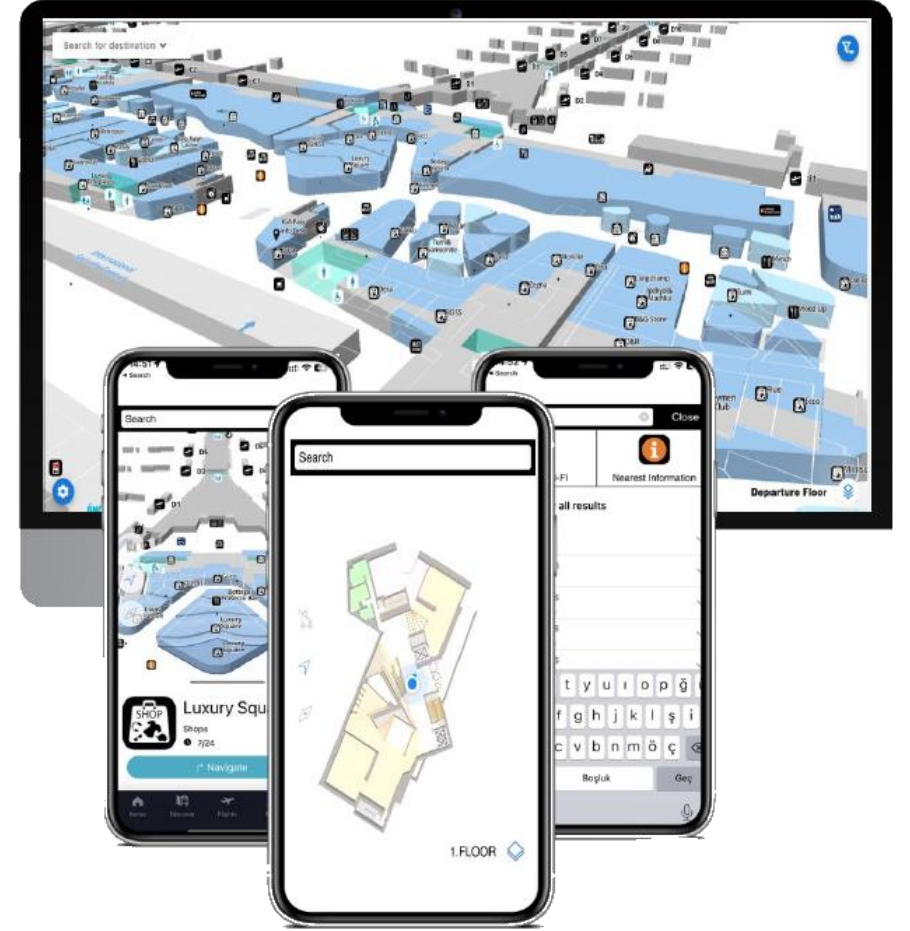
Search for destination

Departure Floor

Search

Luxury Squ

Shops

7/24

Navigate

SHOP

Luxury Square

Search

1.FLOOR

Close

Wi-Fi

Nearest Information

all results

t y u ı o p ğ

f g h j k l ş i

c v b n m ö ç

Boşluk

Geç